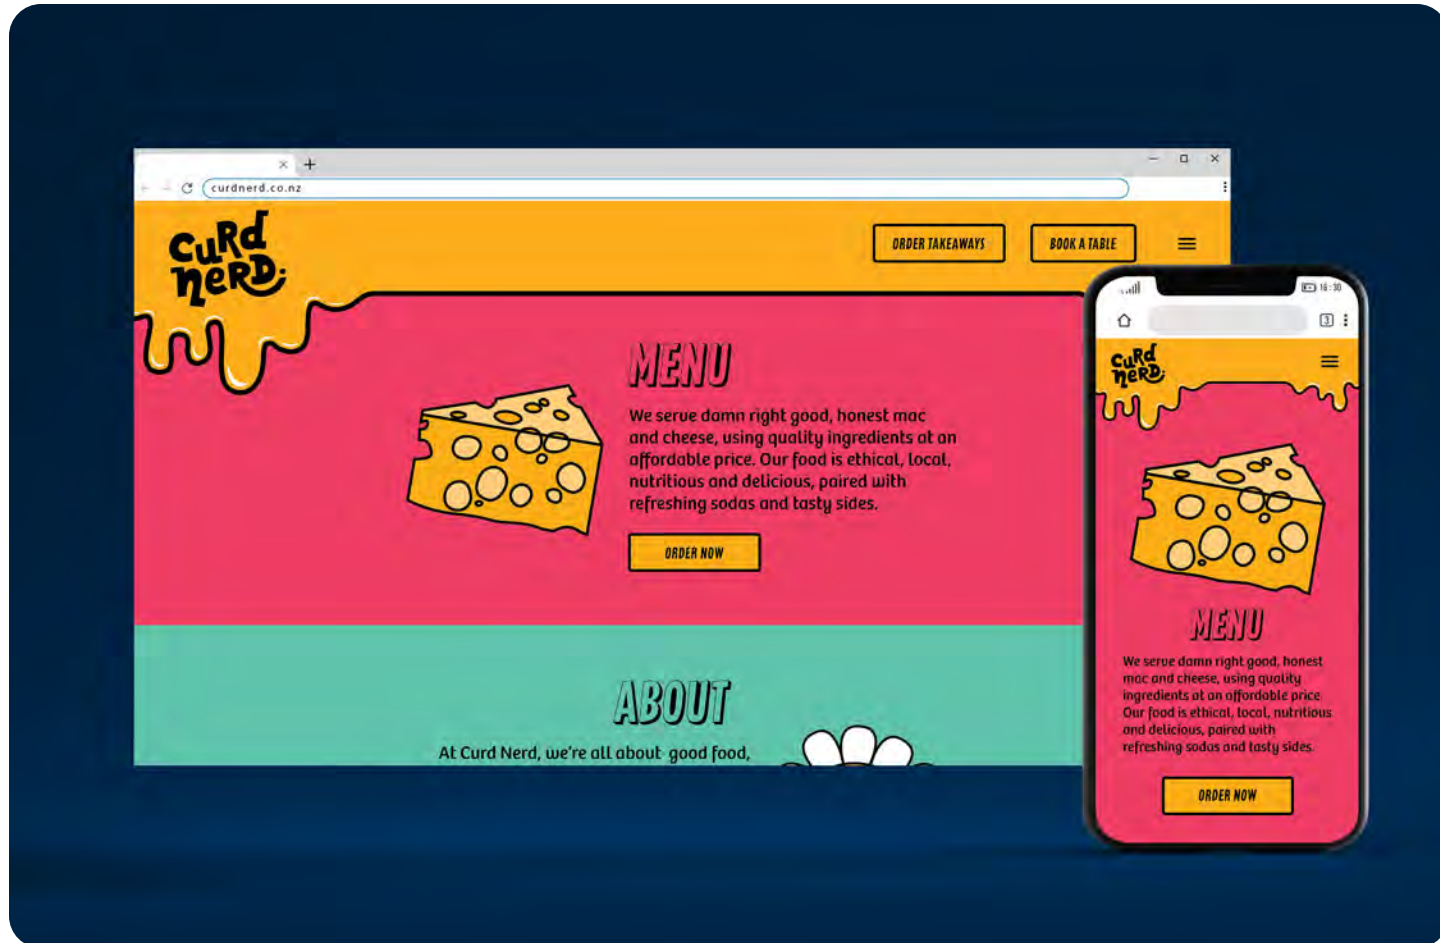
curdnerd.co.nz

CuRd nerD;

ORDER TAKEAWAYS

BOOK A TABLE

MENU

We serve damn right good, honest mac and cheese, using quality ingredients at an affordable price. Our food is ethical, local, nutritious and delicious, paired with refreshing sodas and tasty sides.

ORDER NOW

ABOUT

At Curd Nerd, we're all about good food,

16:30

3

CuRd nerD;

MENU

We serve damn right good, honest mac and cheese, using quality ingredients at an affordable price. Our food is ethical, local, nutritious and delicious, paired with refreshing sodas and tasty sides.

ORDER NOW